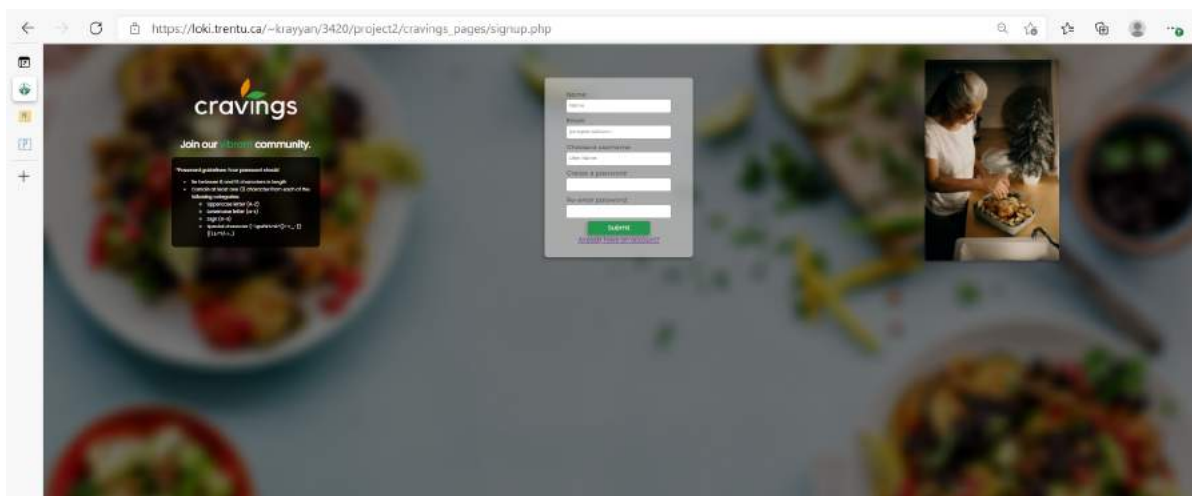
https://loki.trentu.ca/~krayyan/3420/project2/cravings_pages/signup.php

cravings

Join our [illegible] community.

*Password guidelines: Your password should:

- be between 8 and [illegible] characters in length
- contain at least one (1) character from each of the following categories:
  - uppercase letter (A-Z)
  - lowercase letter (a-z)
  - digit (0-9)
  - special character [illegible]

Name:
Name
Email:
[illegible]
Choose a username:
User Name
Create a password:
Re-enter password:
SUBMIT
Already have an account?